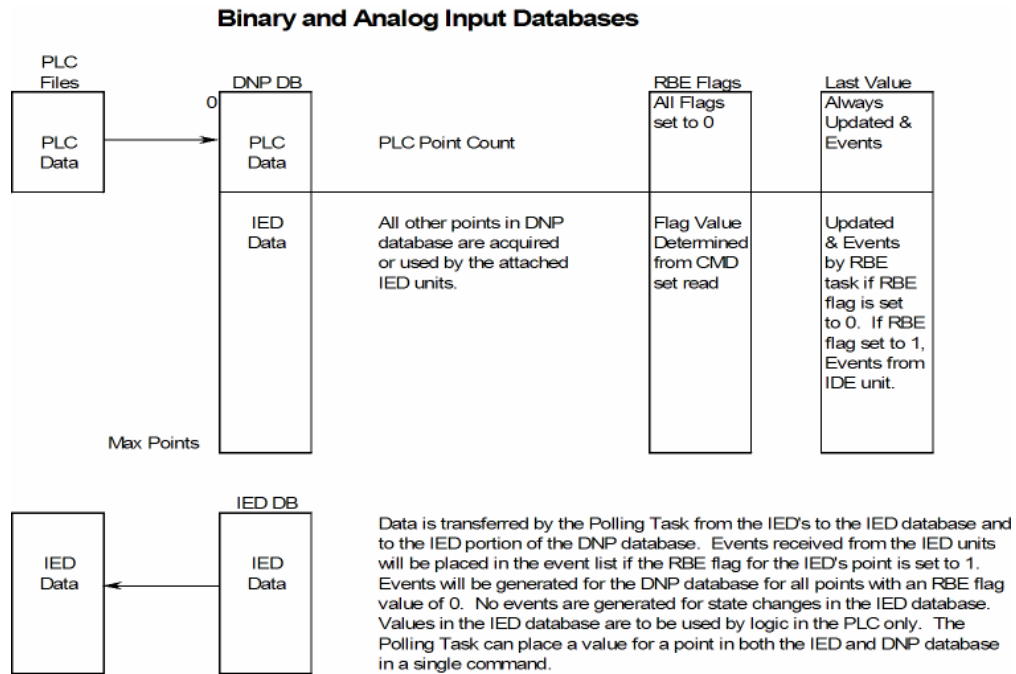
Binary and Analog Input Databases

PLC Files

PLC Data

DNP DB

0

PLC Data

PLC Point Count

RBE Flags

All Flags set to 0

Last Value

Always Updated & Events

IED Data

All other points in DNP database are acquired or used by the attached IED units.

Flag Value Determined from CMD set read

Updated & Events by RBE task if RBE flag is set to 0. If RBE flag set to 1, Events from IDE unit.

Max Points

IED Data

IED DB

IED Data

Data is transferred by the Polling Task from the IED's to the IED database and to the IED portion of the DNP database. Events received from the IED units will be placed in the event list if the RBE flag for the IED's point is set to 1. Events will be generated for the DNP database for all points with an RBE flag value of 0. No events are generated for state changes in the IED database. Values in the IED database are to be used by logic in the PLC only. The Polling Task can place a value for a point in both the IED and DNP database in a single command.